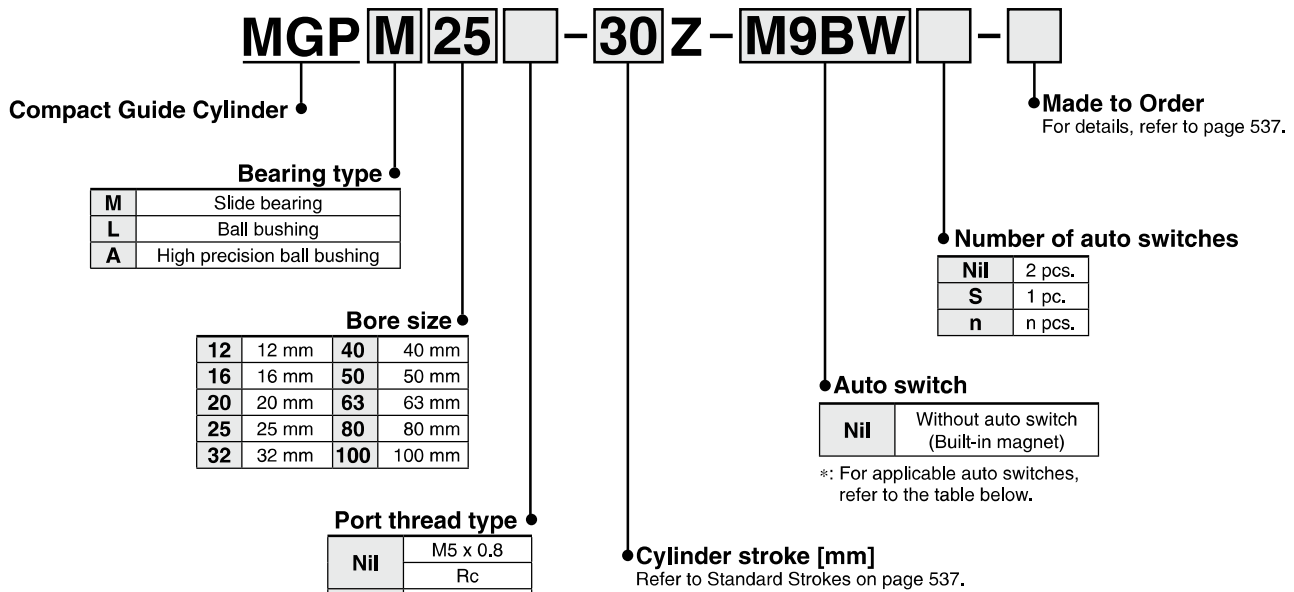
MGP M 25 - 30 Z - M9BW -

Compact Guide Cylinder

Bearing type

| M | Slide bearing |
|---|---|
| L | Ball bushing |
| A | High precision ball bushing |

Bore size

| 12 | 12 mm | 40 | 40 mm |
|---|---|---|---|
| 16 | 16 mm | 50 | 50 mm |
| 20 | 20 mm | 63 | 63 mm |
| 25 | 25 mm | 80 | 80 mm |
| 32 | 32 mm | 100 | 100 mm |

Port thread type

| Nil | M5 x 0.8 |
|---|---|
| | Rc |

Cylinder stroke [mm]
Refer to Standard Strokes on page 537.

Made to Order
For details, refer to page 537.

Number of auto switches

| Nil | 2 pcs. |
|---|---|
| S | 1 pc. |
| n | n pcs. |

Auto switch

| Nil | Without auto switch (Built-in magnet) |
|---|---|

*: For applicable auto switches, refer to the table below.